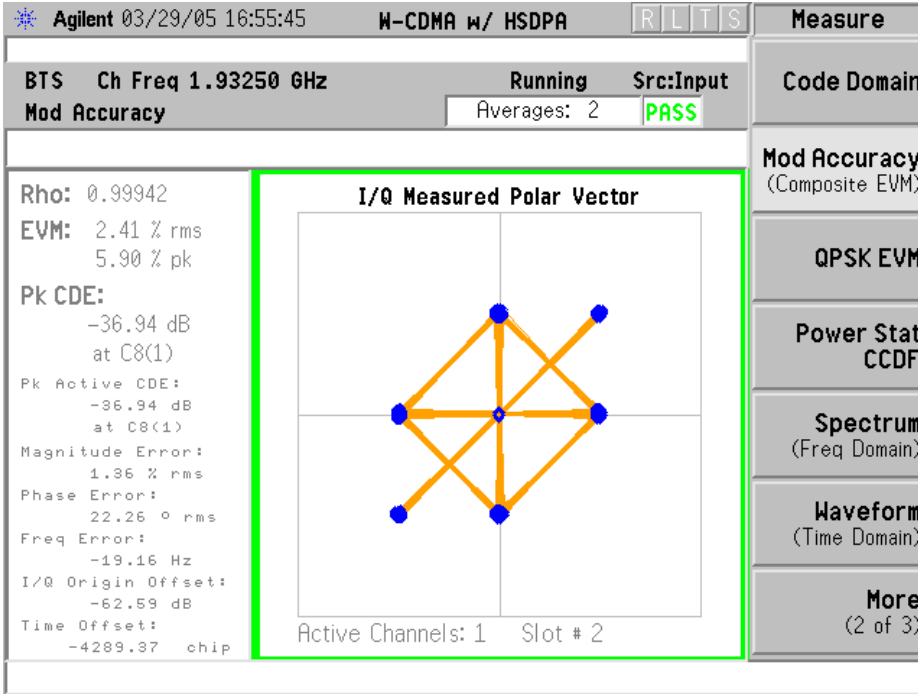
Agilent 03/29/05 16:55:45 W-CDMA w/ HSDPA R L T S Measure

BTS Ch Freq 1.93250 GHz Running Src:Input
Mod Accuracy Averages: 2 PASS

Rho: 0.99942
EVM: 2.41 % rms
5.90 % pk
Pk CDE:
-36.94 dB
at C8(1)
Pk Active CDE:
-36.94 dB
at C8(1)
Magnitude Error:
1.36 % rms
Phase Error:
22.26 ° rms
Freq Error:
-19.16 Hz
I/Q Origin Offset:
-62.59 dB
Time Offset:
-4289.37 chip

I/Q Measured Polar Vector

Active Channels: 1 Slot # 2

Code Domain

Mod Accuracy
(Composite EVM)

QPSK EVM

Power Stat
CCDF

Spectrum
(Freq Domain)

Waveform
(Time Domain)

More
(2 of 3)